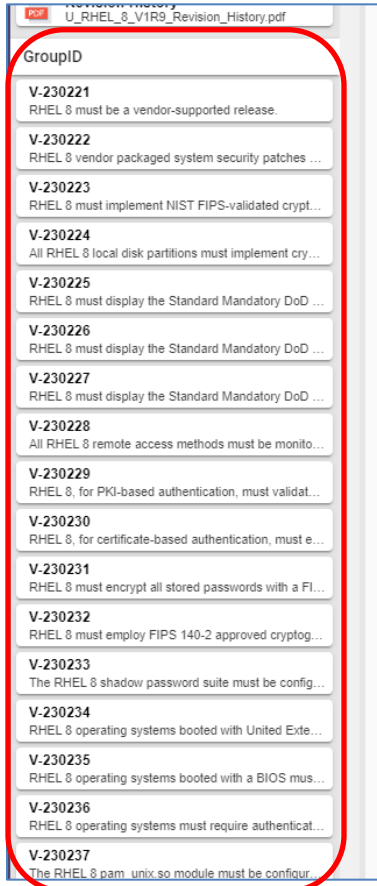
PDF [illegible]
U_RHEL_8_V1R9_Revision_History.pdf

GroupID

V-230221
RHEL 8 must be a vendor-supported release.

V-230222
RHEL 8 vendor packaged system security patches ...

V-230223
RHEL 8 must implement NIST FIPS-validated crypt...

V-230224
All RHEL 8 local disk partitions must implement cry...

V-230225
RHEL 8 must display the Standard Mandatory DoD ...

V-230226
RHEL 8 must display the Standard Mandatory DoD ...

V-230227
RHEL 8 must display the Standard Mandatory DoD ...

V-230228
All RHEL 8 remote access methods must be monito...

V-230229
RHEL 8, for PKI-based authentication, must validat...

V-230230
RHEL 8, for certificate-based authentication, must e...

V-230231
RHEL 8 must encrypt all stored passwords with a FI...

V-230232
RHEL 8 must employ FIPS 140-2 approved cryptog...

V-230233
The RHEL 8 shadow password suite must be config...

V-230234
RHEL 8 operating systems booted with United Exte...

V-230235
RHEL 8 operating systems booted with a BIOS mus...

V-230236
RHEL 8 operating systems must require authenticat...

V-230237
The RHEL 8 pam_unix.so module must be configur...